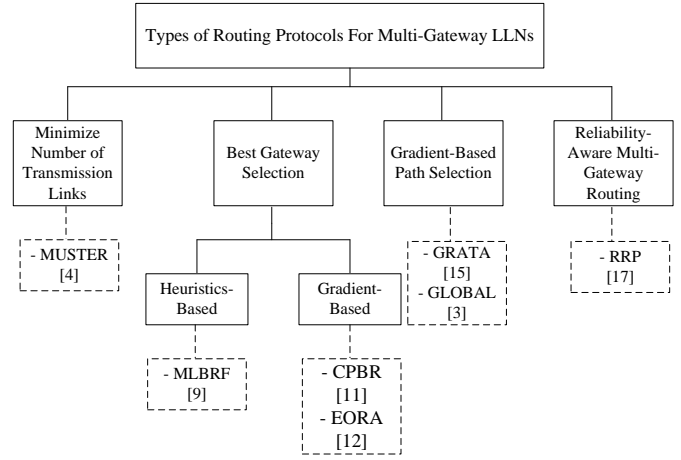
Types of Routing Protocols For Multi-Gateway LLNs

Minimize Number of Transmission Links

- MUSTER [4]

Best Gateway Selection

Heuristics-Based

- MLBRF [9]

Gradient-Based

- CPBR [11]
- EORA [12]

Gradient-Based Path Selection

- GRATA [15]
- GLOBAL [3]

Reliability-Aware Multi-Gateway Routing

- RRP [17]